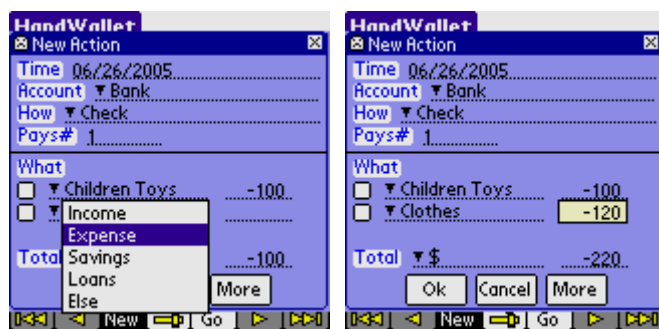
HandWallet
New Action
Time 06/26/2005
Account ▼Bank
How ▼Check
Pays# 1
What
▼Children Toys -100
▼
Income
Expense
Savings
Loans
Else
Total -100
More
New Go

HandWallet
New Action
Time 06/26/2005
Account ▼Bank
How ▼Check
Pays# 1
What
▼Children Toys -100
▼Clothes -120
Total ▼$ -220
Ok Cancel More
New Go